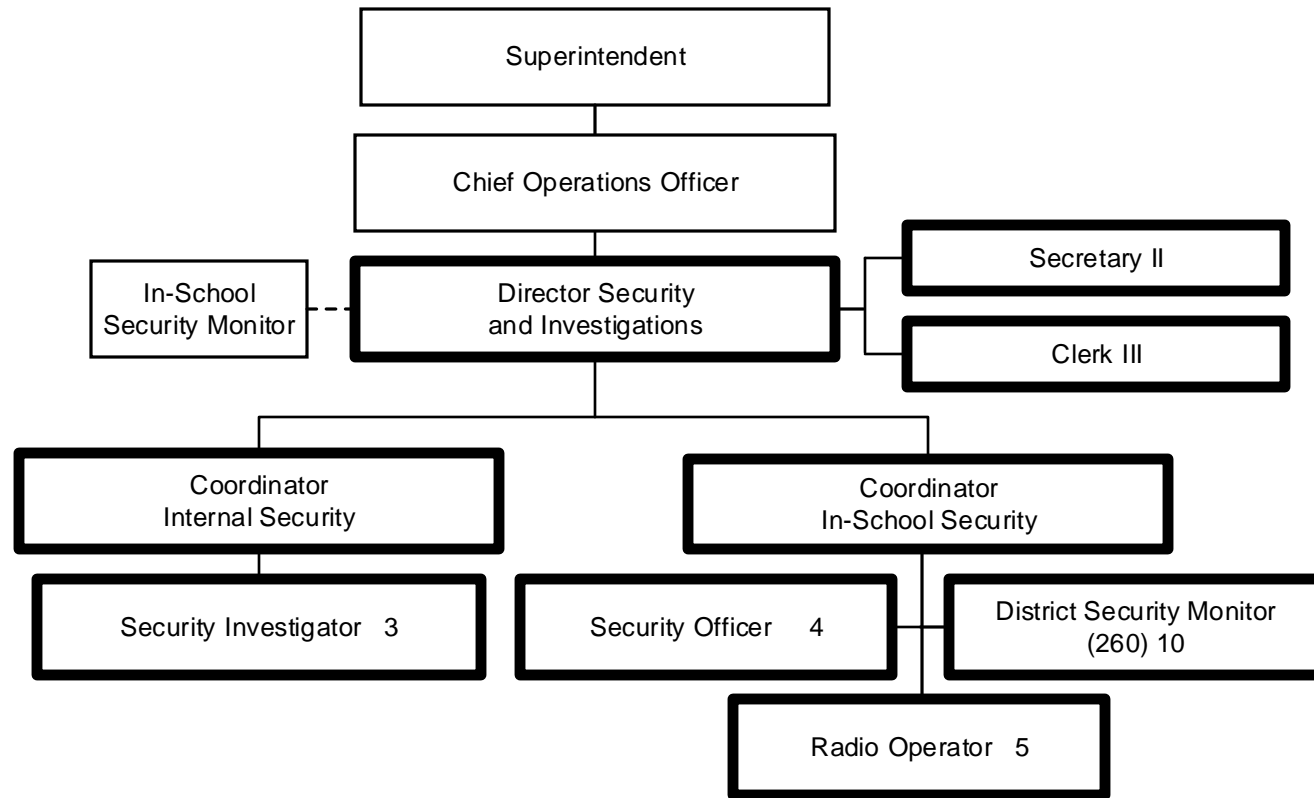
Superintendent

Chief Operations Officer

In-School Security Monitor

Director Security and Investigations

Secretary II

Clerk III

Coordinator Internal Security

Coordinator In-School Security

Security Investigator 3

Security Officer 4

District Security Monitor (260) 10

Radio Operator 5